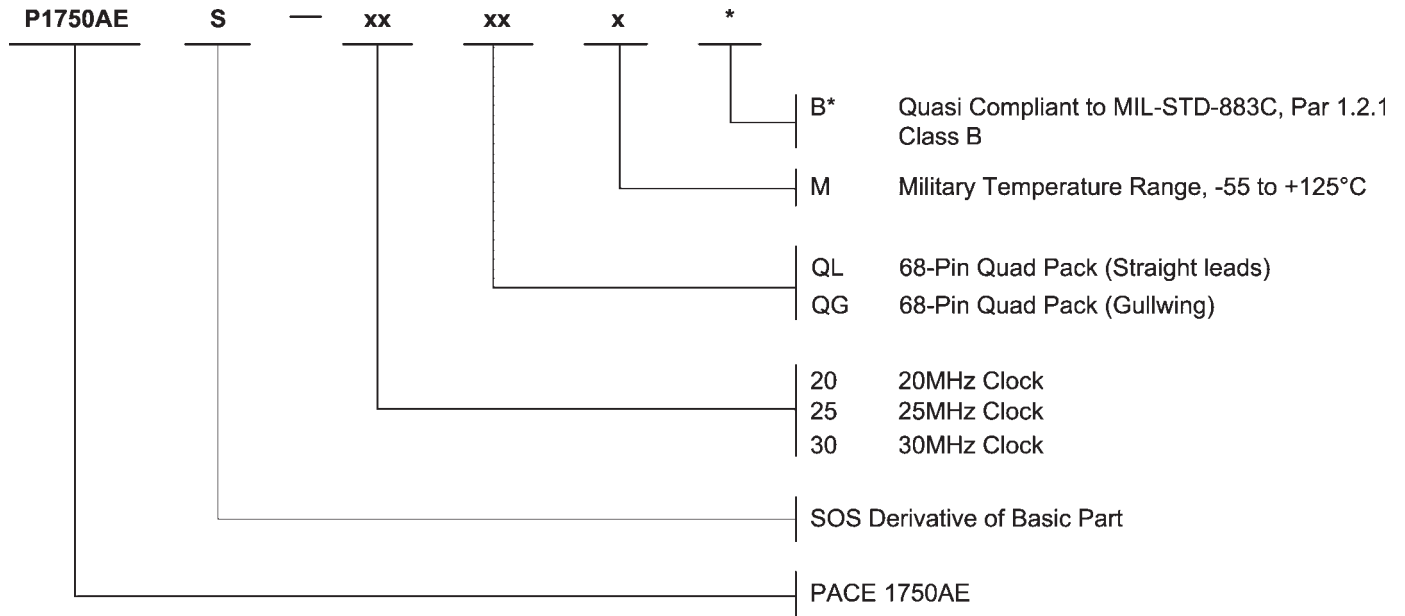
P1750AE S — xx xx x *

B* Quasi Compliant to MIL-STD-883C, Par 1.2.1 Class B

M Military Temperature Range, -55 to +125°C

QL 68-Pin Quad Pack (Straight leads)
QG 68-Pin Quad Pack (Gullwing)

20 20MHz Clock
25 25MHz Clock
30 30MHz Clock

SOS Derivative of Basic Part

PACE 1750AE